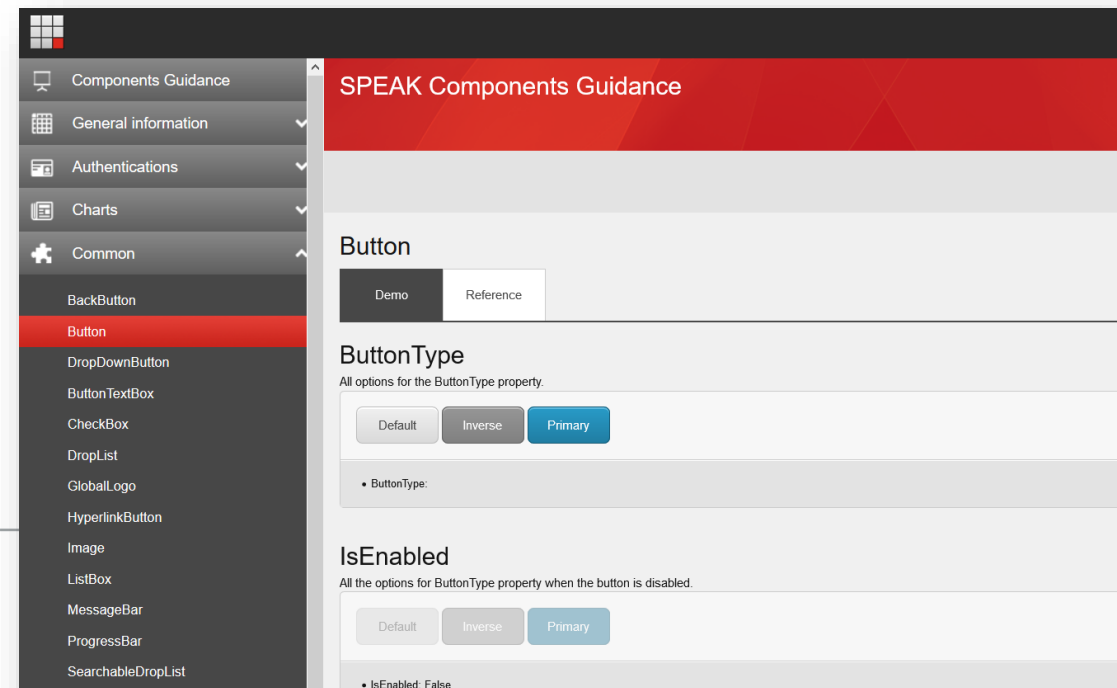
Components Guidance
General information
Authentications
Charts
Common
BackButton
Button
DropDownButton
ButtonTextBox
CheckBox
DropList
GlobalLogo
HyperlinkButton
Image
ListBox
MessageBar
ProgressBar
SearchableDropList

SPEAK Components Guidance

Button

Demo
Reference

ButtonType
All options for the ButtonType property.

Default
Inverse
Primary

• ButtonType:

IsEnabled
All the options for ButtonType property when the button is disabled.

Default
Inverse
Primary

• IsEnabled: False